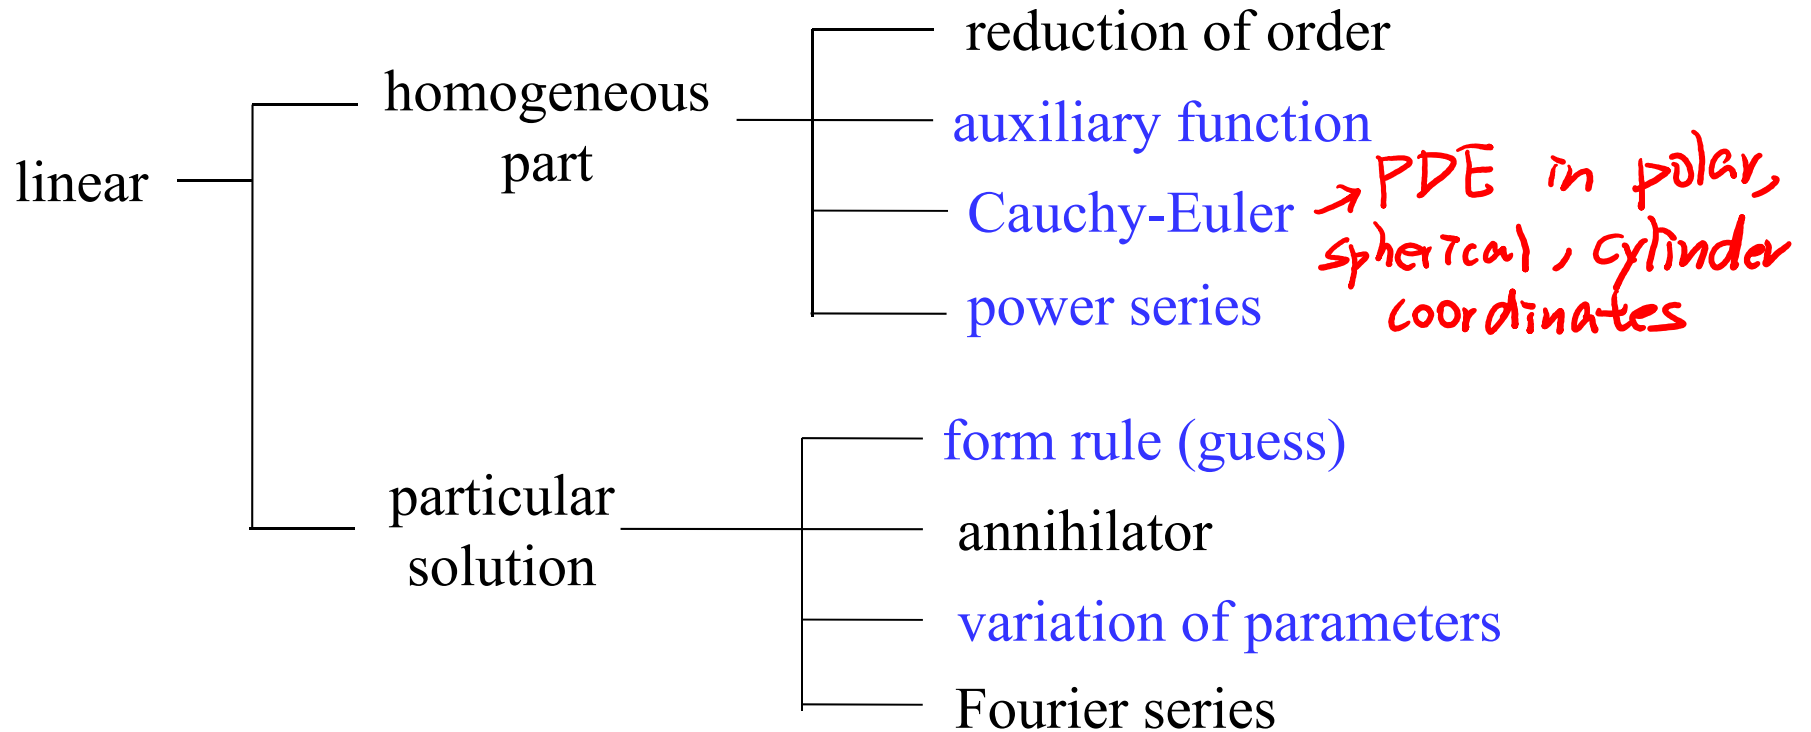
linear

homogeneous part

reduction of order

auxiliary function

Cauchy-Euler → PDE in polar, spherical, cylinder coordinates

power series

particular solution

form rule (guess)

annihilator

variation of parameters

Fourier series